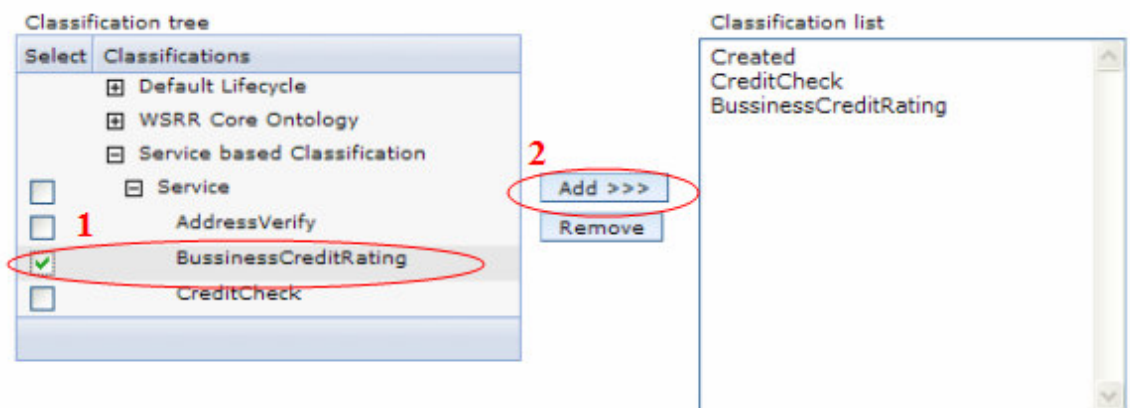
Classification tree

| Select | Classifications |
|---|---|
| | ⊞ Default Lifecycle |
| | ⊞ WSRR Core Ontology |
| | ⊟ Service based Classification |
| ☐ | ⊟ Service |
| ☐ | AddressVerify |
| ☑ | BussinessCreditRating |
| ☐ | CreditCheck |

1

2

Add >>>

Remove

Classification list

Created
CreditCheck
BussinessCreditRating